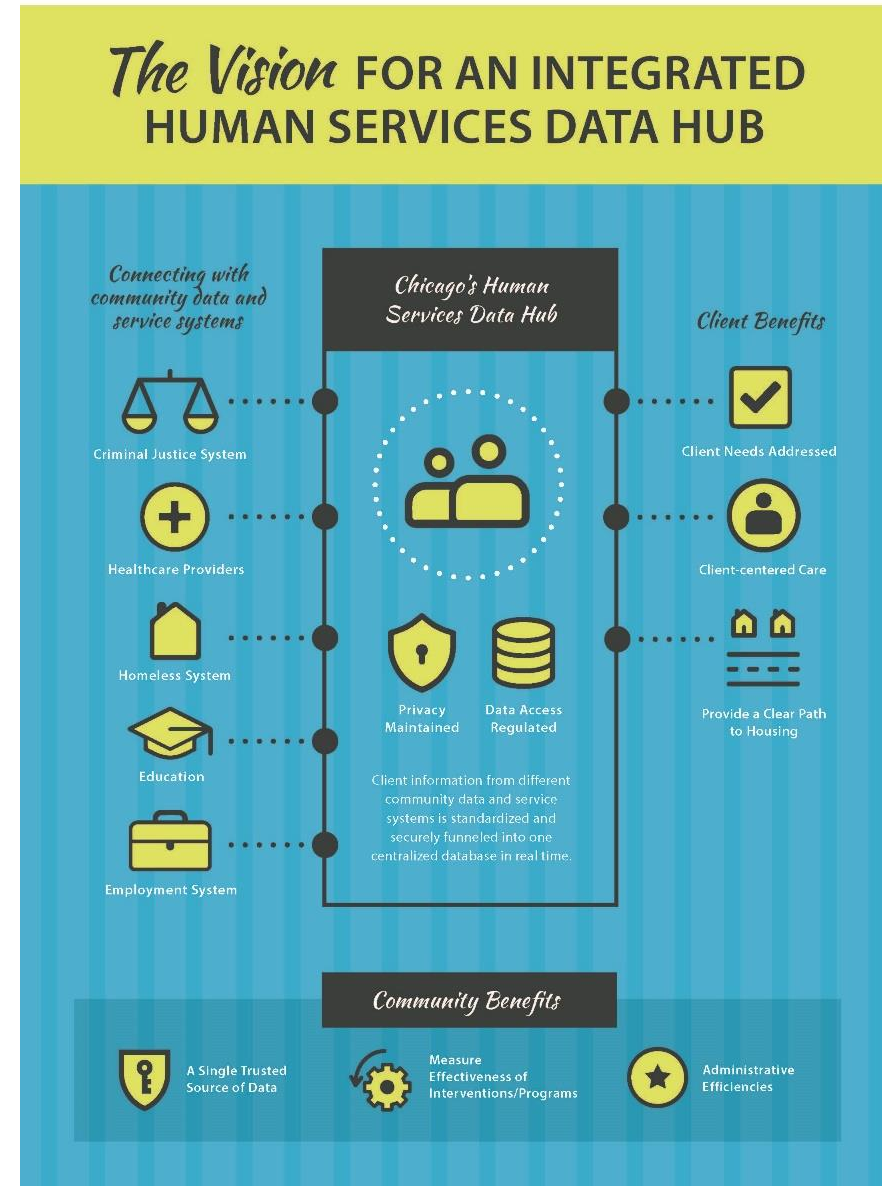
The Vision FOR AN INTEGRATED HUMAN SERVICES DATA HUB

Connecting with community data and service systems

Chicago's Human Services Data Hub

Client Benefits

Criminal Justice System

Healthcare Providers

Homeless System

Education

Employment System

Privacy Maintained

Data Access Regulated

Client information from different community data and service systems is standardized and securely funneled into one centralized database in real time.

Client Needs Addressed

Client-centered Care

Provide a Clear Path to Housing

Community Benefits

A Single Trusted Source of Data

Measure Effectiveness of Interventions/Programs

Administrative Efficiencies